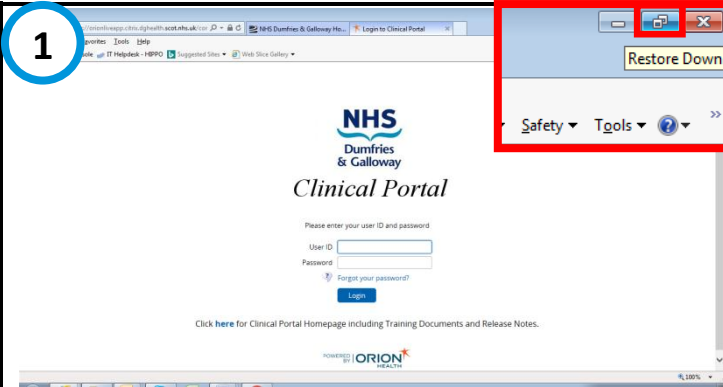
1

://orionliveapp.citrix.dghealth.scot.nhs.uk/cor
NHS Dumfries & Galloway Ho... Login to Clinical Portal
avorites Tools Help
IT Helpdesk - HIPPO Suggested Sites Web Slice Gallery

Restore Down

Safety ▾ Tools ▾

NHS
Dumfries
& Galloway
Clinical Portal

Please enter your user ID and password

User ID
Password
Forgot your password?
Login

Click here for Clinical Portal Homepage including Training Documents and Release Notes.

POWERED BY ORION HEALTH

100%